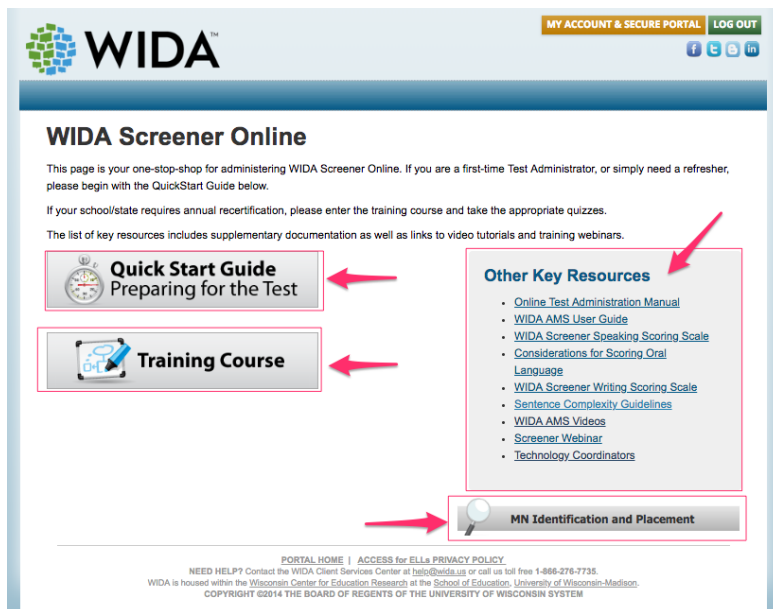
WIDA™

MY ACCOUNT & SECURE PORTAL LOG OUT

WIDA Screener Online

This page is your one-stop-shop for administering WIDA Screener Online. If you are a first-time Test Administrator, or simply need a refresher, please begin with the QuickStart Guide below.

If your school/state requires annual recertification, please enter the training course and take the appropriate quizzes.

The list of key resources includes supplementary documentation as well as links to video tutorials and training webinars.

Quick Start Guide
Preparing for the Test

Training Course

Other Key Resources

- Online Test Administration Manual
- WIDA AMS User Guide
- WIDA Screener Speaking Scoring Scale
- Considerations for Scoring Oral Language
- WIDA Screener Writing Scoring Scale
- Sentence Complexity Guidelines
- WIDA AMS Videos
- Screener Webinar
- Technology Coordinators

MN Identification and Placement

PORTAL HOME | ACCESS for ELLs PRIVACY POLICY
NEED HELP? Contact the WIDA Client Services Center at help@wida.us or call us toll free 1-866-276-7735.
WIDA is housed within the Wisconsin Center for Education Research at the School of Education, University of Wisconsin-Madison.
COPYRIGHT ©2014 THE BOARD OF REGENTS OF THE UNIVERSITY OF WISCONSIN SYSTEM